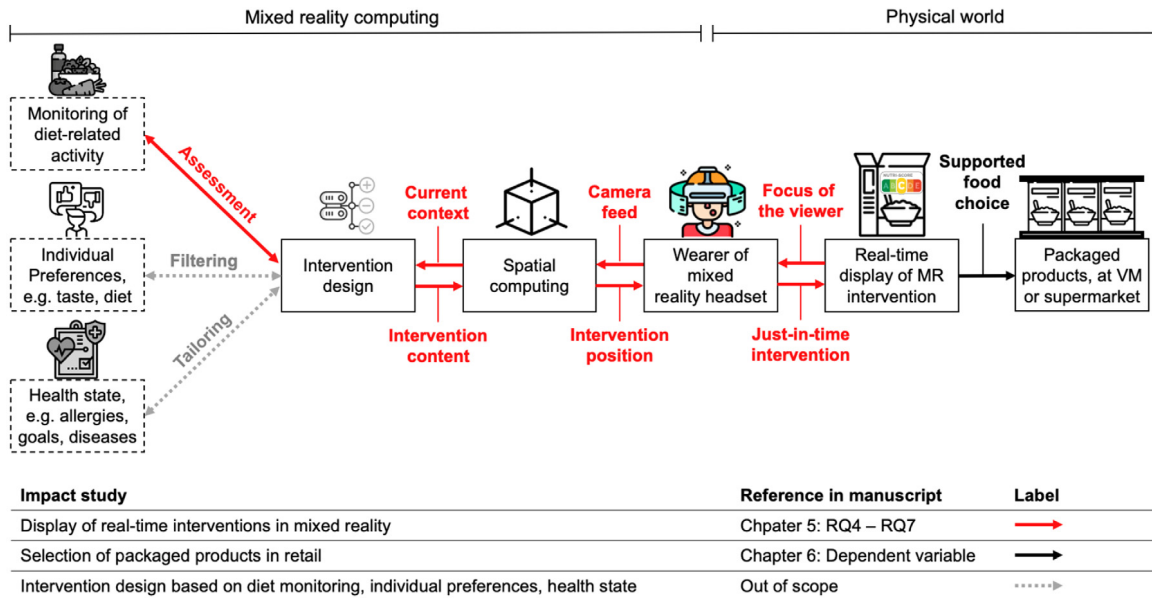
Mixed reality computing

Physical world

Monitoring of diet-related activity

Assessment

Individual Preferences, e.g. taste, diet

Filtering

Tailoring

Health state, e.g. allergies, goals, diseases

Current context

Intervention design

Intervention content

Spatial computing

Camera feed

Intervention position

Wearer of mixed reality headset

Focus of the viewer

Just-in-time intervention

Real-time display of MR intervention

NUTRI-SCORE

A B C D E

Supported food choice

Packaged products, at VM or supermarket

| Impact study | Reference in manuscript | Label |
|---|---|---|
| Display of real-time interventions in mixed reality | Chpater 5: RQ4 – RQ7 | |
| Selection of packaged products in retail | Chapter 6: Dependent variable | |
| Intervention design based on diet monitoring, individual preferences, health state | Out of scope | |